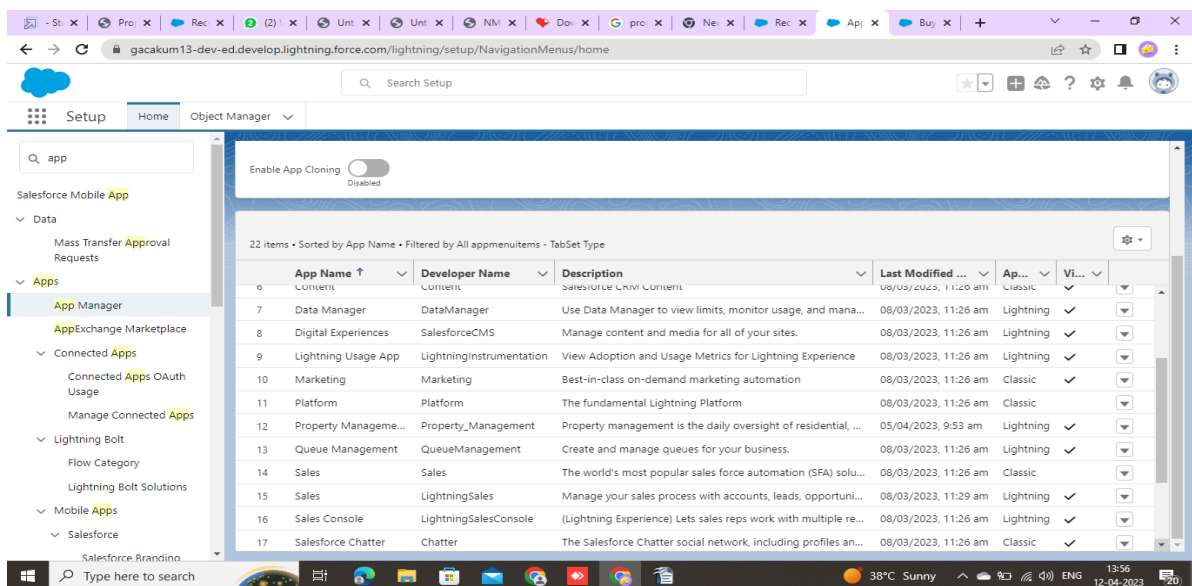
- St | Pro | Rec | (2) | Unt | Unt | NM | Dov | proj | Nev | Rec | App | Buy | +

gacakum13-dev-ed.develop.lightning.force.com/lightning/setup/NavigationMenus/home

Search Setup

Setup | Home | Object Manager

app

Salesforce Mobile App
Data
Mass Transfer Approval Requests
Apps
App Manager
AppExchange Marketplace
Connected Apps
Connected Apps OAuth Usage
Manage Connected Apps
Lightning Bolt
Flow Category
Lightning Bolt Solutions
Mobile Apps
Salesforce
Salesforce Branding

Enable App Cloning
Disabled

22 items • Sorted by App Name • Filtered by All appmenuitems - TabSet Type

| | App Name ↑ | Developer Name | Description | Last Modified ... | Ap... | Vi... | |
|---|---|---|---|---|---|---|---|
| 6 | Content | Content | Salesforce CRM Content | 08/03/2023, 11:26 am | Classic | ✓ | |
| 7 | Data Manager | DataManager | Use Data Manager to view limits, monitor usage, and mana... | 08/03/2023, 11:26 am | Lightning | ✓ | |
| 8 | Digital Experiences | SalesforceCMS | Manage content and media for all of your sites. | 08/03/2023, 11:26 am | Lightning | ✓ | |
| 9 | Lightning Usage App | LightningInstrumentation | View Adoption and Usage Metrics for Lightning Experience | 08/03/2023, 11:26 am | Lightning | ✓ | |
| 10 | Marketing | Marketing | Best-in-class on-demand marketing automation | 08/03/2023, 11:26 am | Classic | ✓ | |
| 11 | Platform | Platform | The fundamental Lightning Platform | 08/03/2023, 11:26 am | Classic | | |
| 12 | Property Manageme... | Property_Management | Property management is the daily oversight of residential, ... | 05/04/2023, 9:53 am | Lightning | ✓ | |
| 13 | Queue Management | QueueManagement | Create and manage queues for your business. | 08/03/2023, 11:26 am | Lightning | ✓ | |
| 14 | Sales | Sales | The world's most popular sales force automation (SFA) solu... | 08/03/2023, 11:26 am | Classic | | |
| 15 | Sales | LightningSales | Manage your sales process with accounts, leads, opportuni... | 08/03/2023, 11:29 am | Lightning | ✓ | |
| 16 | Sales Console | LightningSalesConsole | (Lightning Experience) Lets sales reps work with multiple re... | 08/03/2023, 11:26 am | Lightning | ✓ | |
| 17 | Salesforce Chatter | Chatter | The Salesforce Chatter social network, including profiles an... | 08/03/2023, 11:26 am | Classic | ✓ | |

Type here to search | 38°C Sunny | ENG | 13:56 12-04-2023 | 20